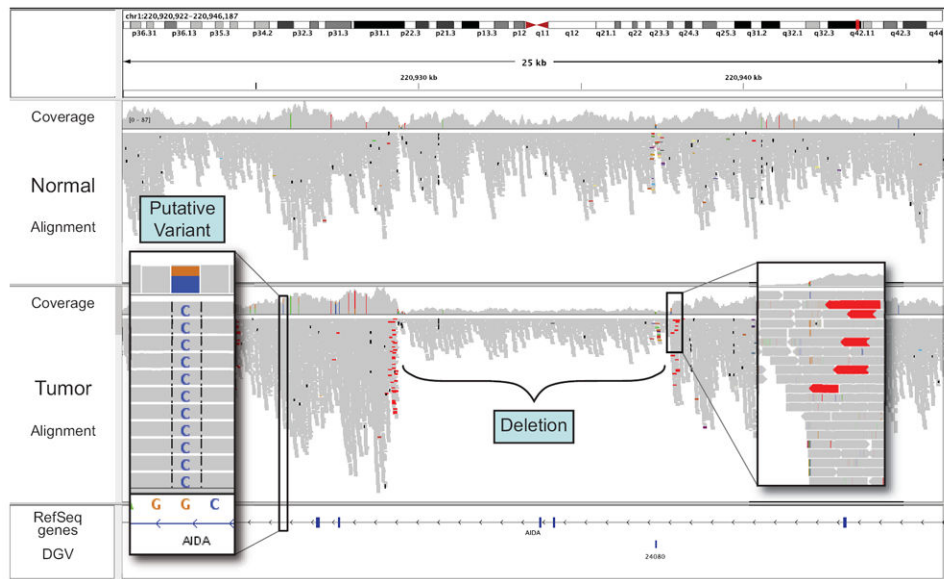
chr1:220,920,922-220,946,187

p36.31 p36.13 p35.3 p34.2 p32.3 p31.3 p31.1 p22.3 p21.3 p13.3 p12 q11 q12 q21.1 q22 q23.3 q24.3 q25.3 q31.2 q32.1 q32.3 q42.11 q42.3 q44

25 kb

220,930 kb

220,940 kb

Coverage

[0 - 87]

Normal

Alignment

Putative Variant

C C C C C C C C C C C C

G G C

AIDA

Coverage

Tumor

Alignment

Deletion

RefSeq genes

DGV

AIDA

24080